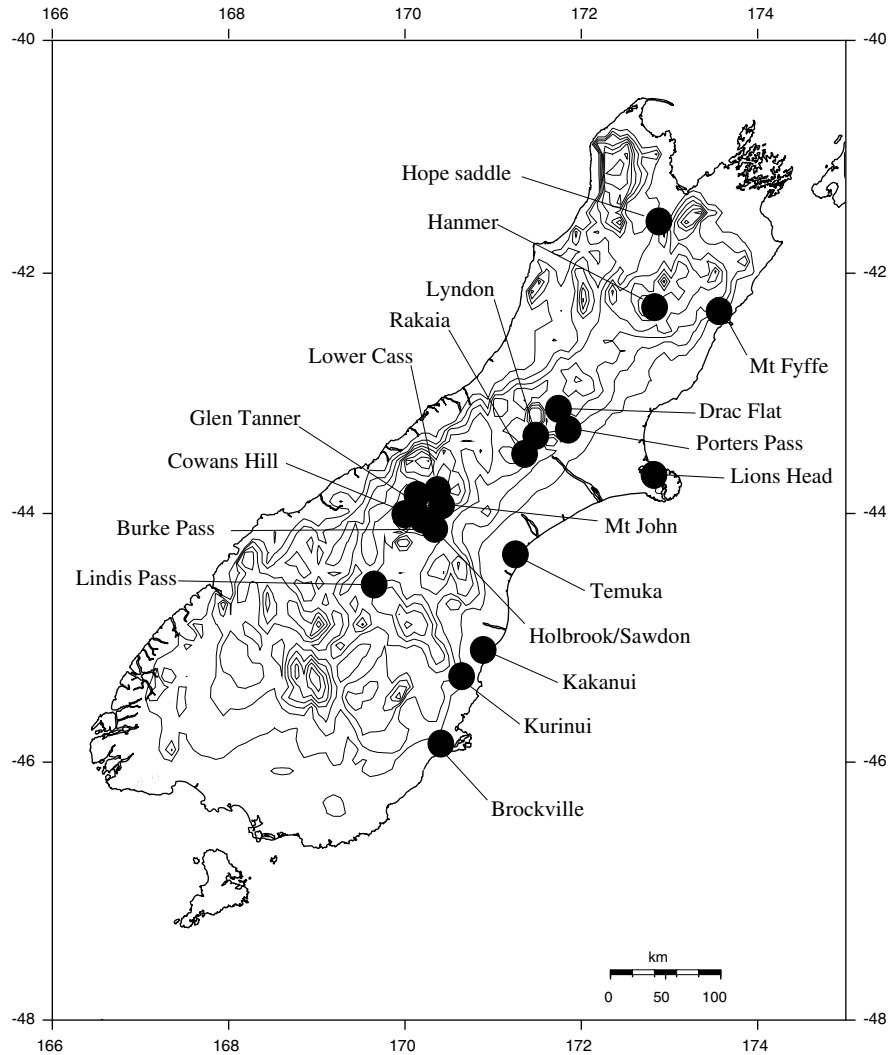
166 168 170 172 174

-40 -40

Hope saddle

Hanmer

-42 -42

Lyndon

Rakaia

Mt Fyffe

Lower Cass

Drac Flat

Glen Tanner

Porters Pass

Cowans Hill

Lions Head

-44 -44

Mt John

Burke Pass

Lindis Pass

Temuka

Holbrook/Sawdon

Kakanui

Kurinui

-46 -46

Brockville

km

0 50 100

-48 -48

166 168 170 172 174